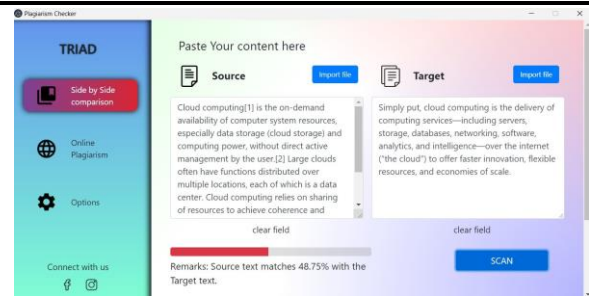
Plagiarism Checker

TRIAD

Side by Side comparison

Online Plagiarism

Options

Connect with us

Paste Your content here

Source

Import file

Target

Import file

Cloud computing[1] is the on-demand availability of computer system resources, especially data storage (cloud storage) and computing power, without direct active management by the user.[2] Large clouds often have functions distributed over multiple locations, each of which is a data center. Cloud computing relies on sharing of resources to achieve coherence and

Simply put, cloud computing is the delivery of computing services—including servers, storage, databases, networking, software, analytics, and intelligence—over the internet ("the cloud") to offer faster innovation, flexible resources, and economies of scale.

clear field

clear field

Remarks: Source text matches 48.75% with the Target text.

SCAN